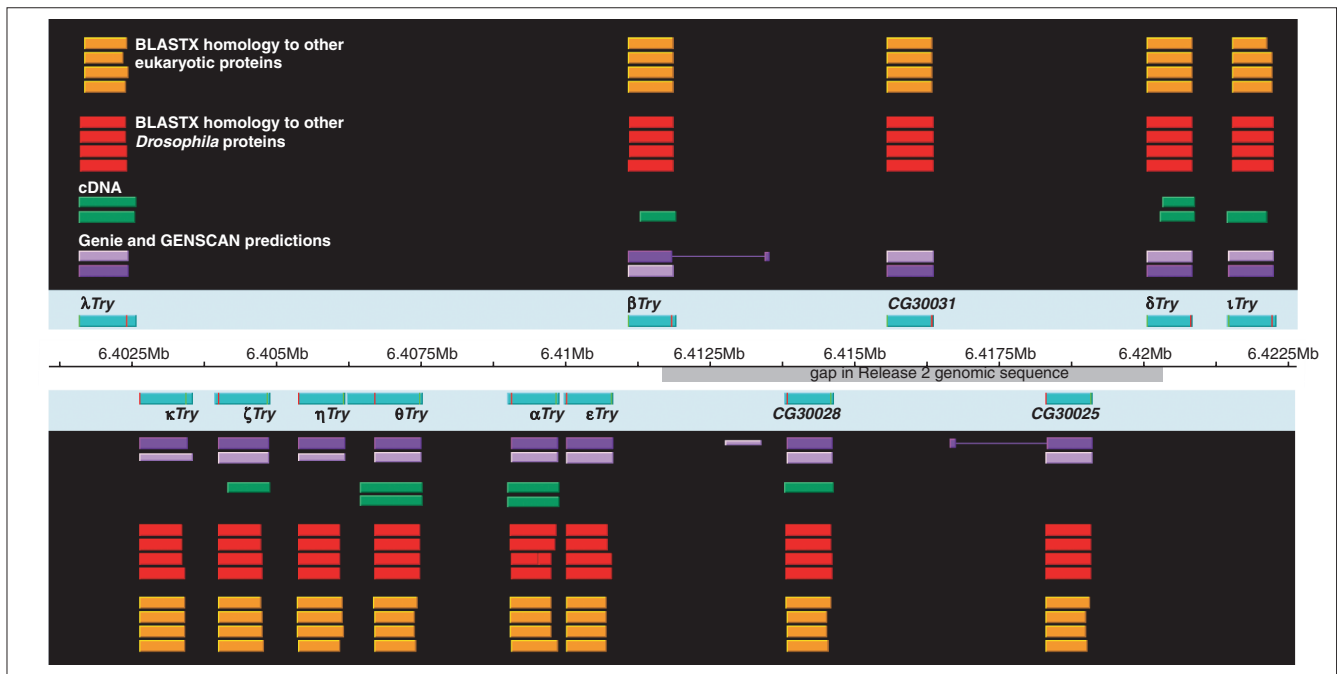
BLASTX homology to other eukaryotic proteins

BLASTX homology to other *Drosophila* proteins

cDNA

Genie and GENSCAN predictions

λ*Try*

β*Try*

*CG30031*

δ*Try*

ι*Try*

6.4025Mb 6.405Mb 6.4075Mb 6.41Mb 6.4125Mb 6.415Mb 6.4175Mb 6.42Mb 6.4225Mb

gap in Release 2 genomic sequence

κ*Try*

ζ*Try*

η*Try*

θ*Try*

α*Try*

ε*Try*

*CG30028*

*CG30025*